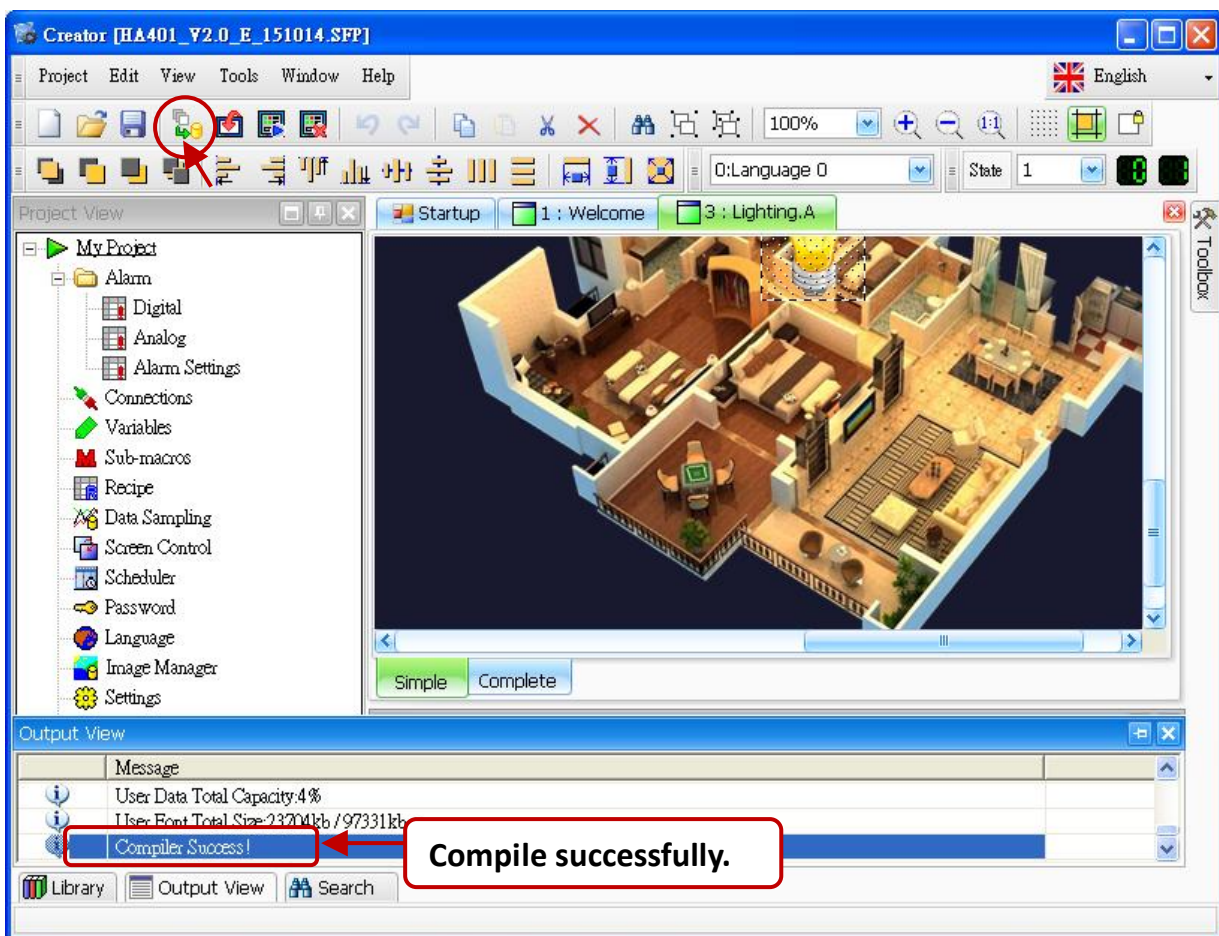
Creator [HA401_V2.0_E_151014.SFP]

Project Edit View Tools Window Help

English

100%

0:Language 0

State 1

Project View

Startup 1 : Welcome 3 : Lighting.A

Toolbox

My Project
Alarm
Digital
Analog
Alarm Settings
Connections
Variables
Sub-macros
Recipe
Data Sampling
Screen Control
Scheduler
Password
Language
Image Manager
Settings

Simple Complete

Output View

| | Message |
|---|---|
| | User Data Total Capacity:4% |
| | User Font Total Size:23704kb / 97331kb |
| | Compiler Success! |

Compile successfully.

Library Output View Search